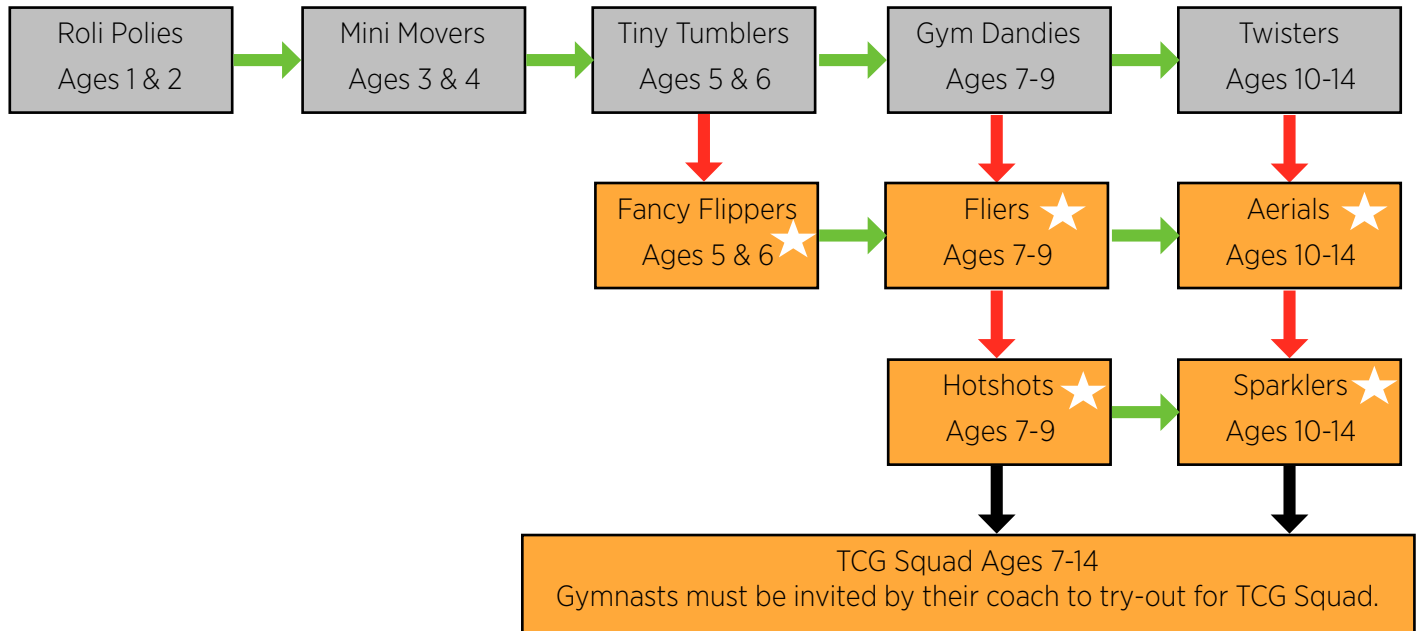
Roli Polies
Ages 1 & 2

Mini Movers
Ages 3 & 4

Tiny Tumblers
Ages 5 & 6

Gym Dandies
Ages 7-9

Twisters
Ages 10-14

Fancy Flippers
Ages 5 & 6

Fliers
Ages 7-9

Aerials
Ages 10-14

Hotshots
Ages 7-9

Sparklers
Ages 10-14

TCG Squad Ages 7-14
Gymnasts must be invited by their coach to try-out for TCG Squad.